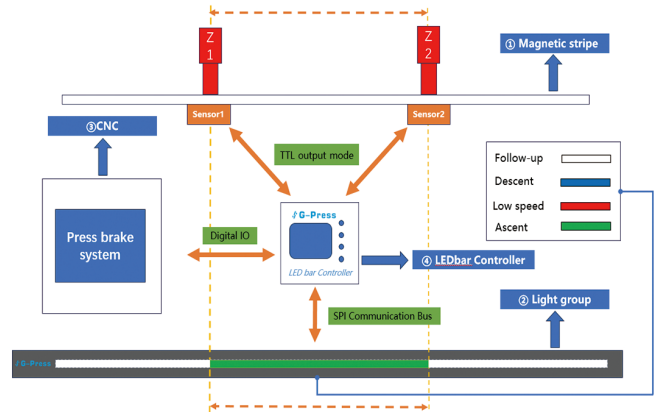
Z 1

Z 2

① Magnetic stripe

Sensor1

Sensor2

③CNC

TTL output mode

Follow-up

Descent

Low speed

Ascent

Press brake system

Digital IO

G-Press

LED bar Controller

④ LEDbar Controller

② Light group

SPI Communication Bus

G-Press